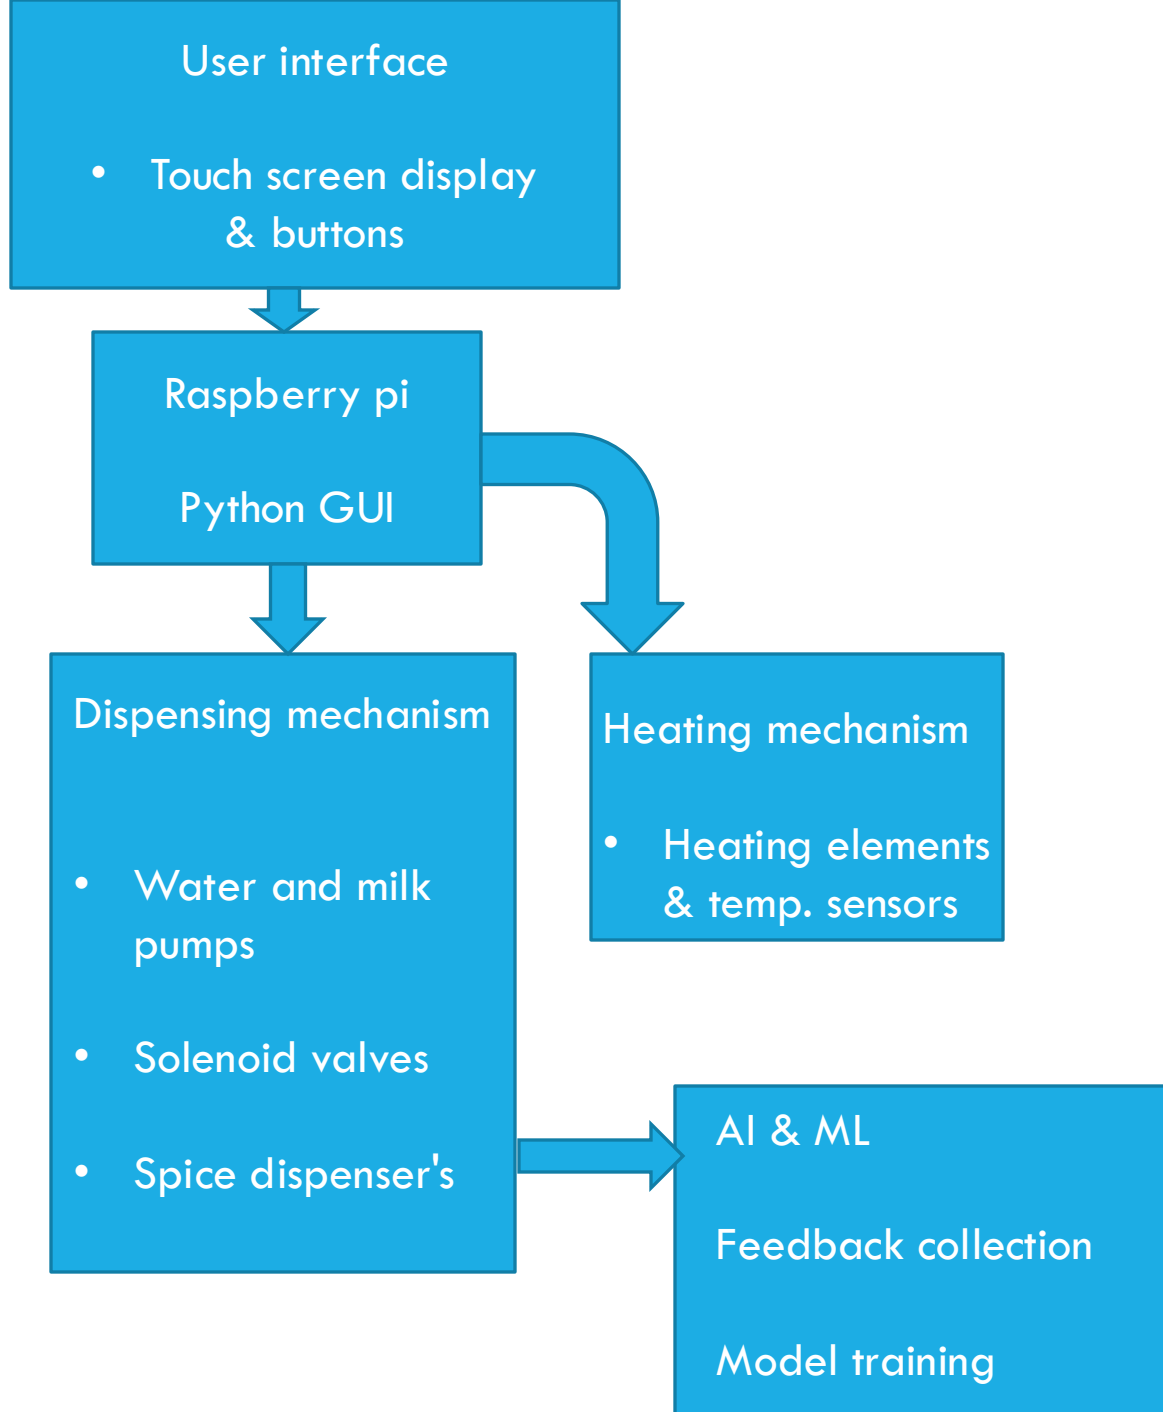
User interface

- Touch screen display & buttons

Raspberry pi

Python GUI

Dispensing mechanism

- Water and milk pumps
- Solenoid valves
- Spice dispenser's

Heating mechanism

- Heating elements & temp. sensors

AI & ML

Feedback collection

Model training